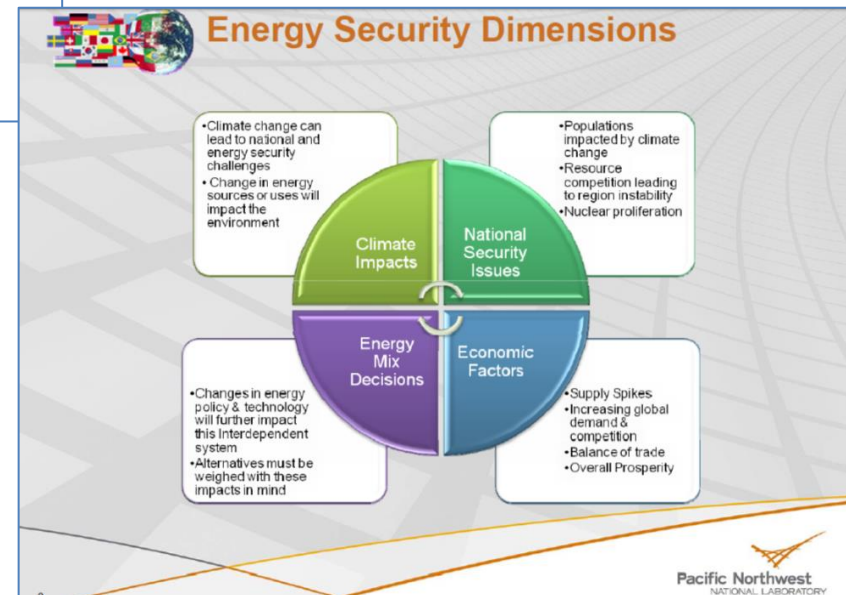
Energy Security Dimensions

•Climate change can lead to national and energy security challenges
• Change in energy sources or uses will impact the environment

•Populations impacted by climate change
•Resource competition leading to region instability
•Nuclear proliferation

Climate Impacts

National Security Issues

Energy Mix Decisions

Economic Factors

•Changes in energy policy & technology will further impact this Interdependent system
•Alternatives must be weighed with these impacts in mind

•Supply Spikes
•Increasing global demand & competition
•Balance of trade
•Overall Prosperity

Pacific Northwest
NATIONAL LABORATORY